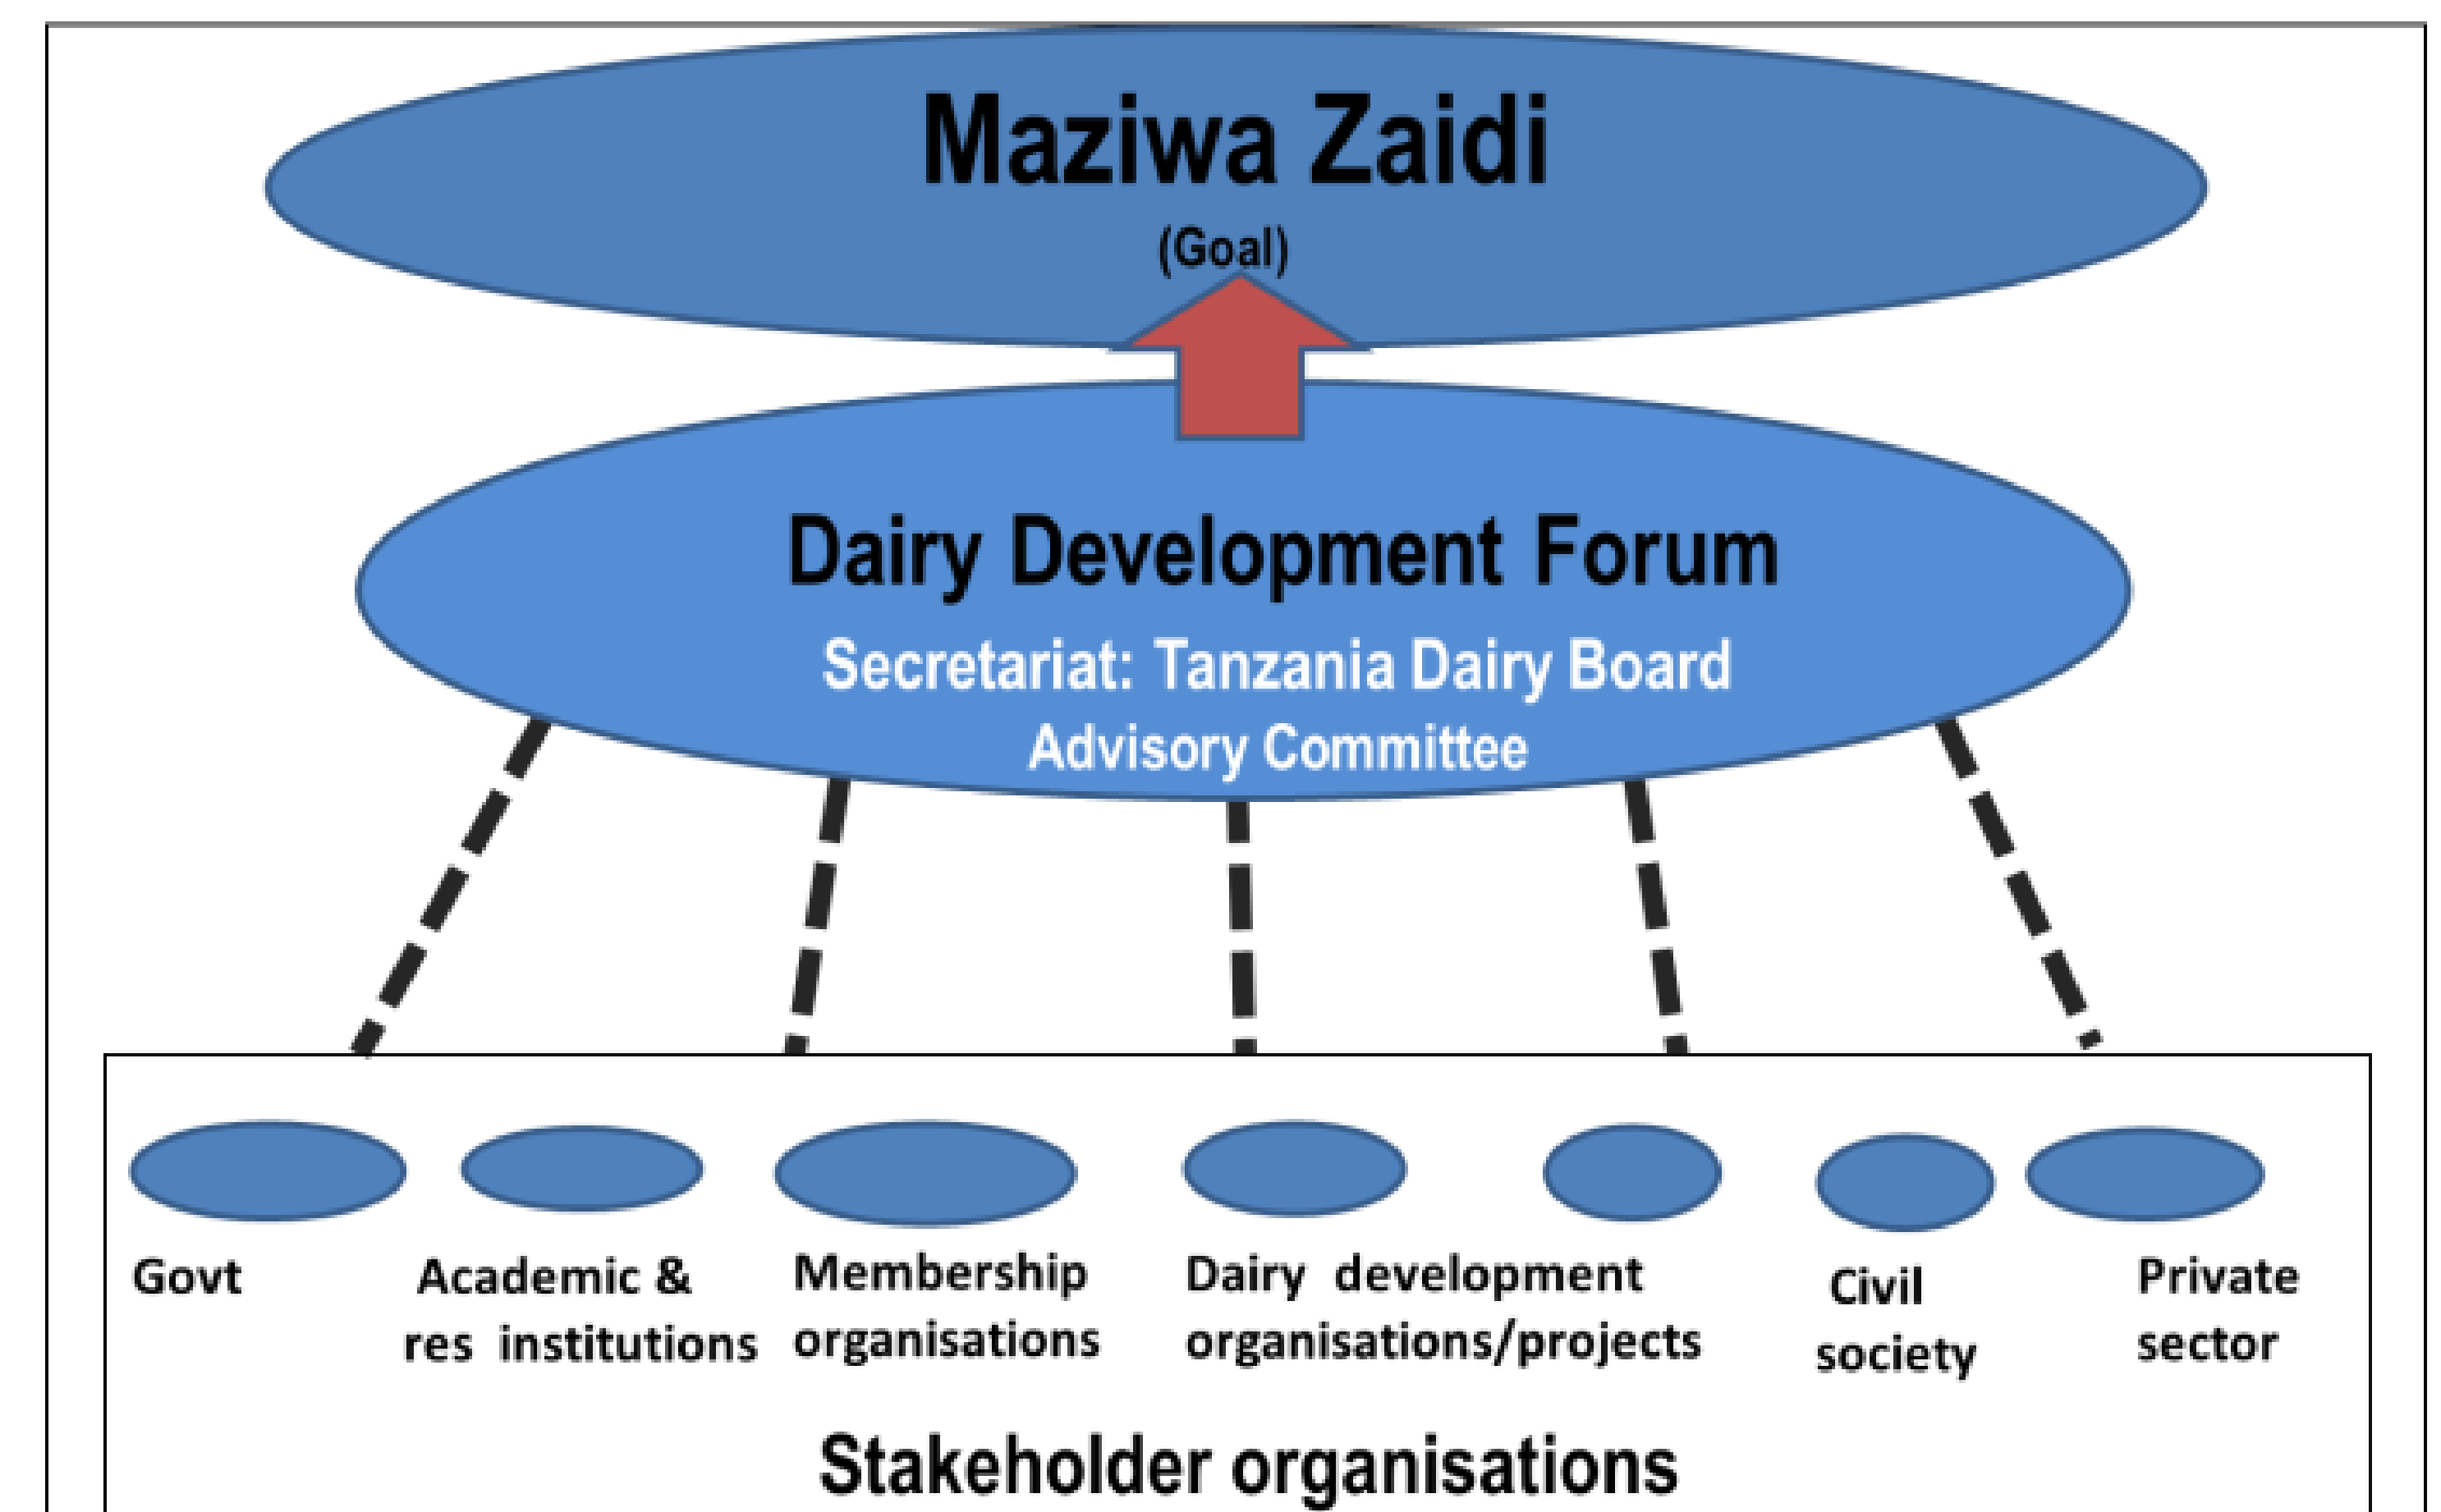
Maziwa Zaidi
(Goal)

Dairy Development Forum
Secretariat: Tanzania Dairy Board
Advisory Committee

Govt

Academic & res institutions

Membership organisations

Dairy development organisations/projects

Civil society

Private sector

Stakeholder organisations